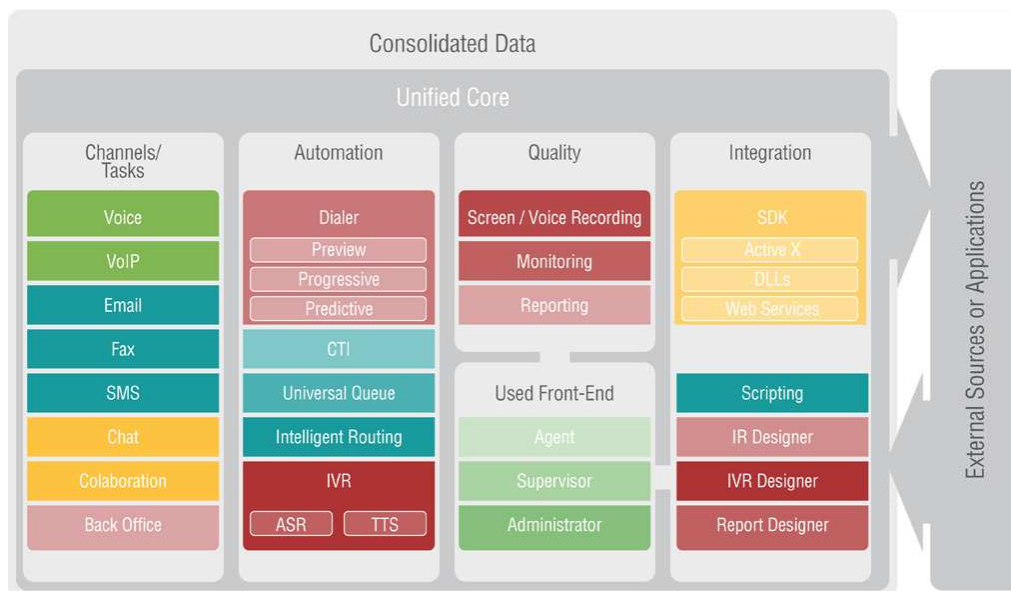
Consolidated Data

Unified Core

Channels/ Tasks

Voice

VoIP

Email

Fax

SMS

Chat

Colaboration

Back Office

Automation

Dialer

Preview

Progressive

Predictive

CTI

Universal Queue

Intelligent Routing

IVR

ASR

TTS

Quality

Screen / Voice Recording

Monitoring

Reporting

Used Front-End

Agent

Supervisor

Administrator

Integration

SDK

Active X

DLLs

Web Services

Scripting

IR Designer

IVR Designer

Report Designer

External Sources or Applications